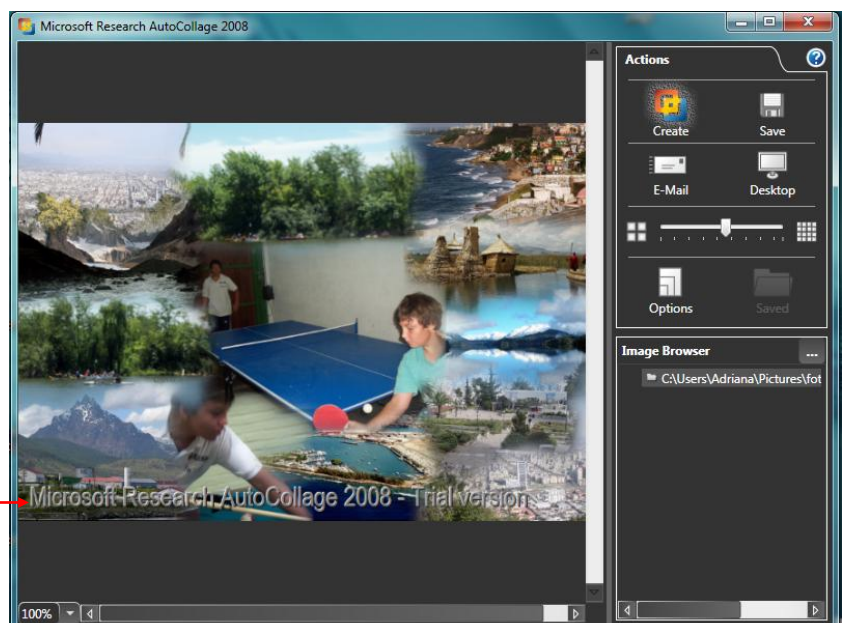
Microsoft Research AutoCollage 2008

Actions

Create

Save

E-Mail

Desktop

Options

Saved

Image Browser

...

C:\Users\Adriana\Pictures\fot

Microsoft Research AutoCollage 2008 - Trial version

100%